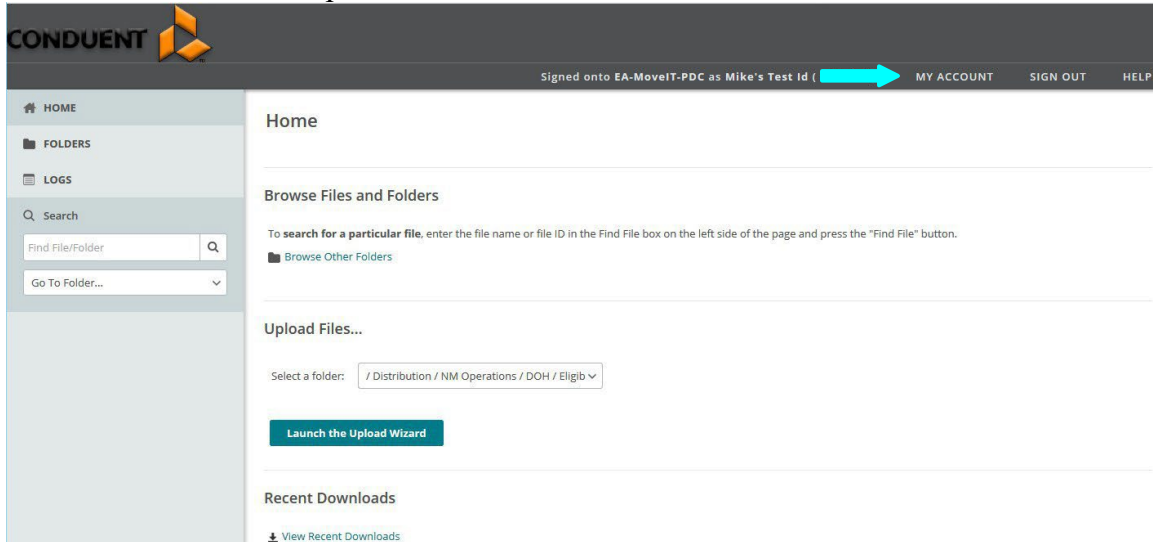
CONDUENT

Signed onto EA-MoveIT-PDC as Mike's Test Id ( MY ACCOUNT SIGN OUT HELP

HOME
FOLDERS
LOGS
Search
Find File/Folder
Go To Folder...

Home

Browse Files and Folders

To **search for a particular file**, enter the file name or file ID in the Find File box on the left side of the page and press the "Find File" button.

Browse Other Folders

Upload Files...

Select a folder: / Distribution / NM Operations / DOH / Eligib

Launch the Upload Wizard

Recent Downloads

View Recent Downloads